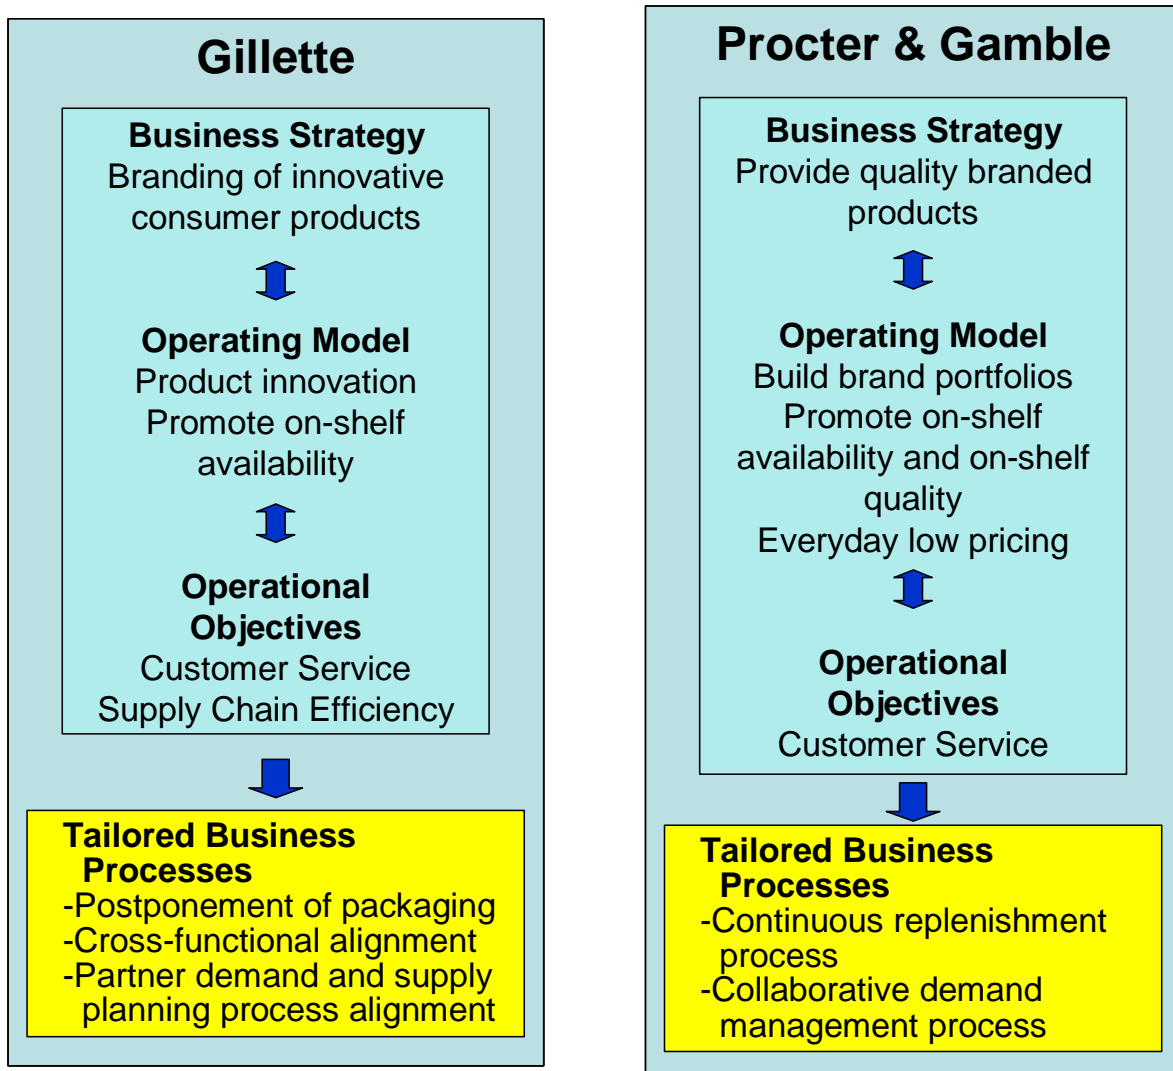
Gillette

Business Strategy
Branding of innovative consumer products

Operating Model
Product innovation
Promote on-shelf availability

Operational Objectives
Customer Service
Supply Chain Efficiency

Tailored Business Processes
-Postponement of packaging
-Cross-functional alignment
-Partner demand and supply planning process alignment

Procter & Gamble

Business Strategy
Provide quality branded products

Operating Model
Build brand portfolios
Promote on-shelf availability and on-shelf quality
Everyday low pricing

Operational Objectives
Customer Service

Tailored Business Processes
-Continuous replenishment process
-Collaborative demand management process